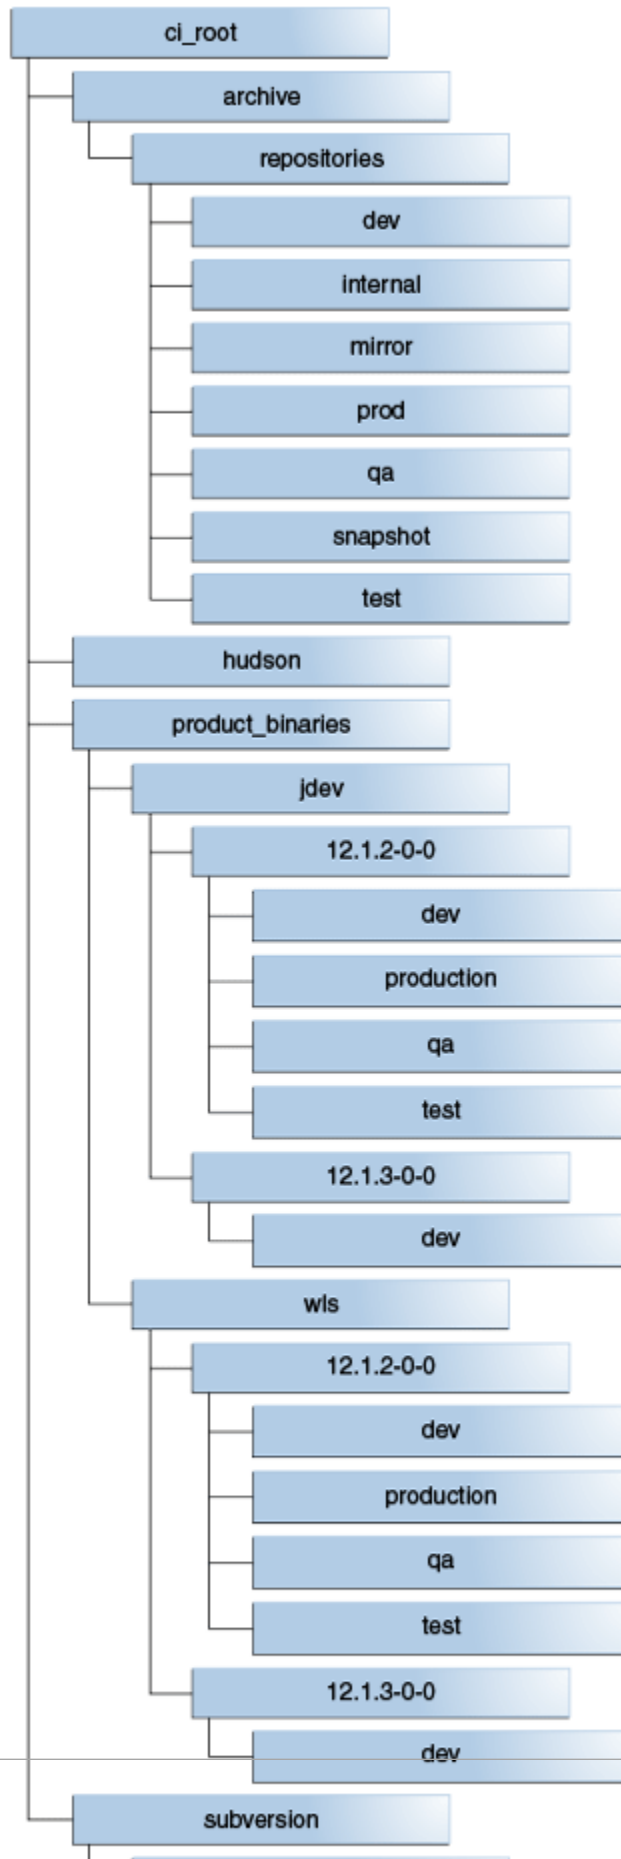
ci_root
archive
repositories
dev
internal
mirror
prod
qa
snapshot
test
hudson
product_binaries
jdev
12.1.2-0-0
dev
production
qa
test
12.1.3-0-0
dev
wls
12.1.2-0-0
dev
production
qa
test
12.1.3-0-0
dev
subversion